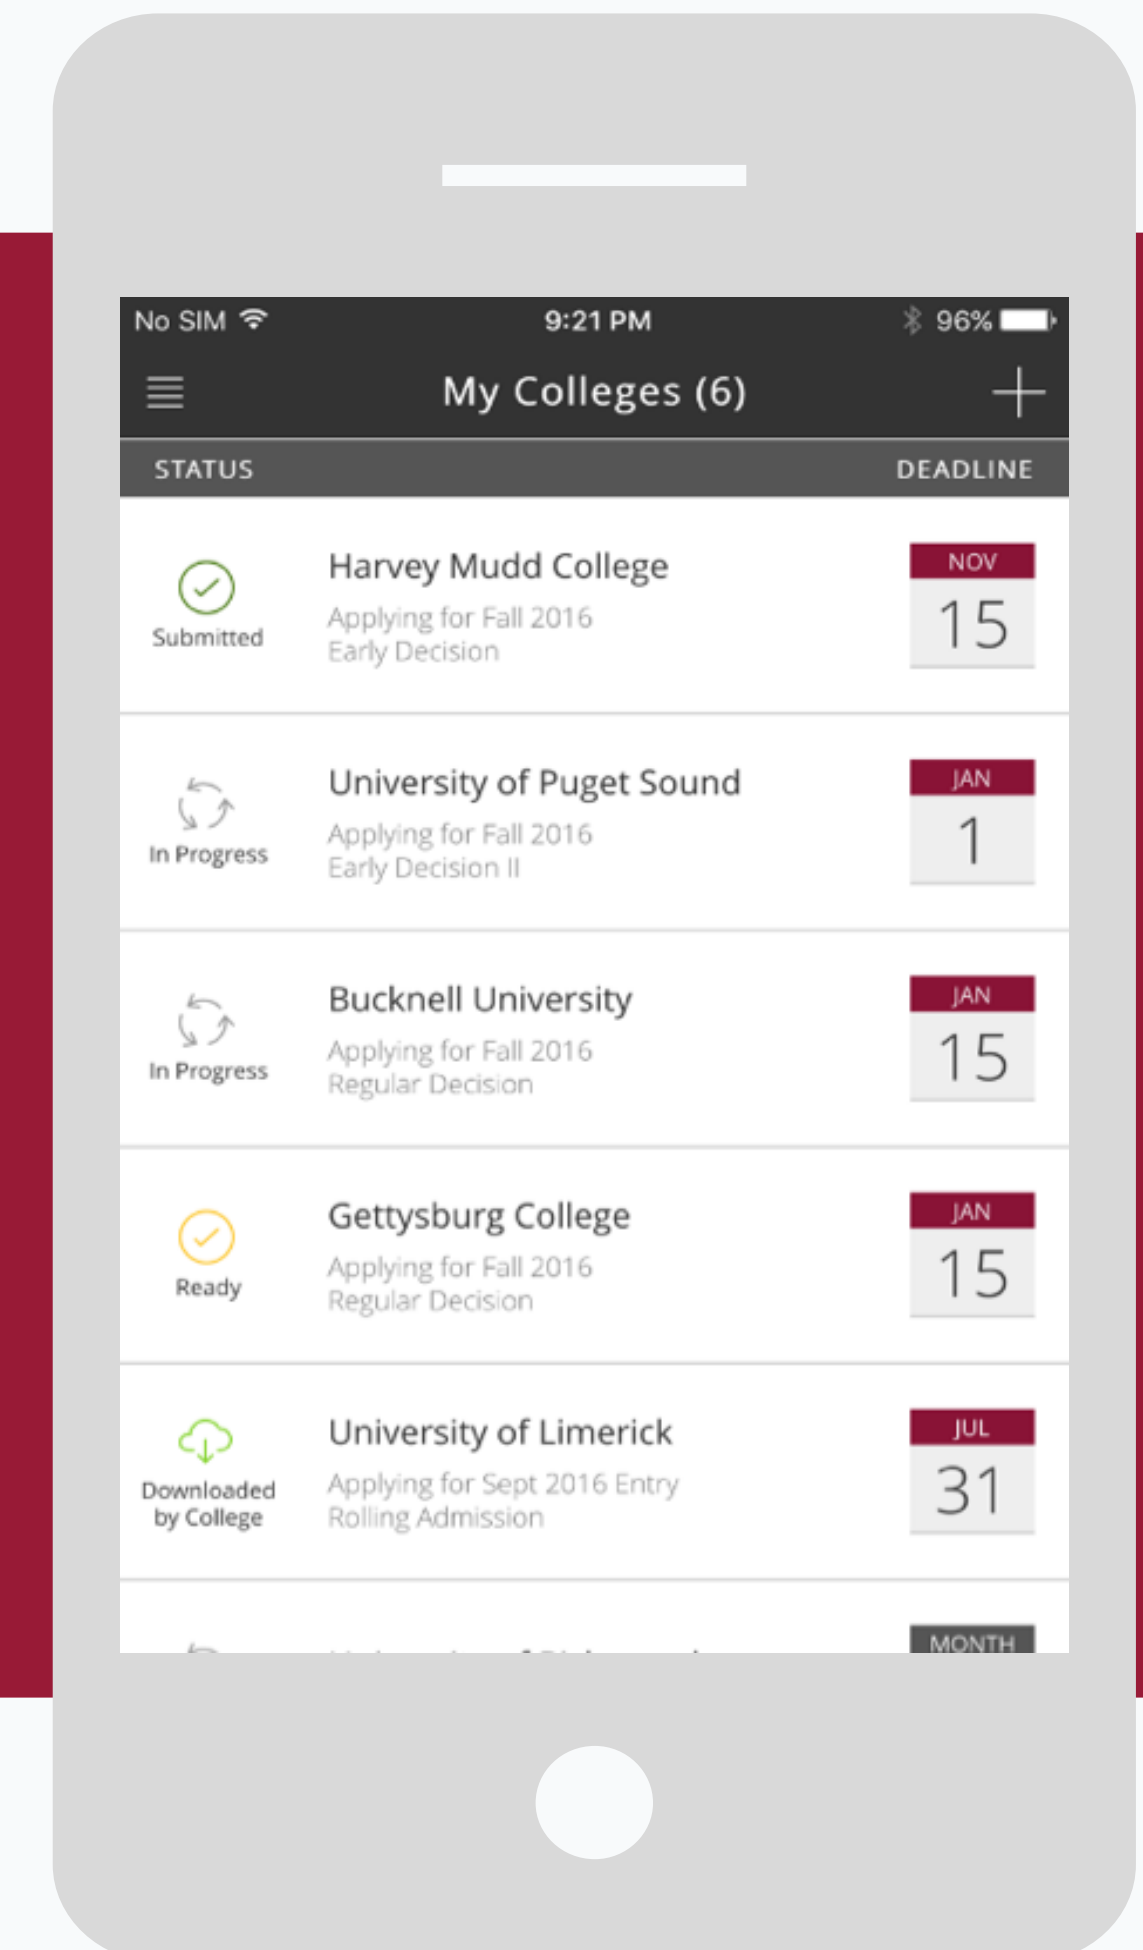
No SIM 9:21 PM 96%

My Colleges (6)

STATUS DEADLINE

Submitted
Harvey Mudd College
Applying for Fall 2016
Early Decision
NOV
15

In Progress
University of Puget Sound
Applying for Fall 2016
Early Decision II
JAN
1

In Progress
Bucknell University
Applying for Fall 2016
Regular Decision
JAN
15

Ready
Gettysburg College
Applying for Fall 2016
Regular Decision
JAN
15

Downloaded by College
University of Limerick
Applying for Sept 2016 Entry
Rolling Admission
JUL
31

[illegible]
MONTH